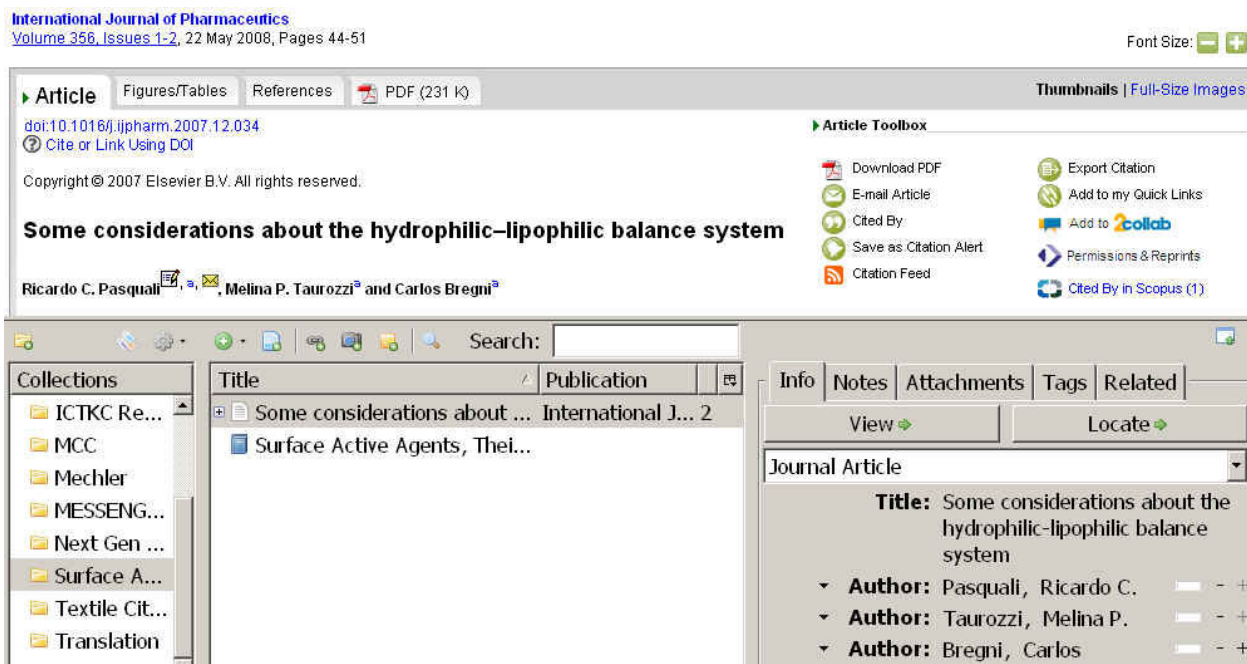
International Journal of Pharmaceutics
Volume 356, Issues 1-2, 22 May 2008, Pages 44-51

Font Size:

Article | Figures/Tables | References | PDF (231 K)

Thumbnails | Full-Size Images

doi:10.1016/j.ijpharm.2007.12.034
Cite or Link Using DOI

Copyright © 2007 Elsevier B.V. All rights reserved.

Some considerations about the hydrophilic–lipophilic balance system

Ricardo C. Pasquali, a, , Melina P. Taurozzi$^a$ and Carlos Bregni$^a$

Article Toolbox

Download PDF
E-mail Article
Cited By
Save as Citation Alert
Citation Feed

Export Citation
Add to my Quick Links
Add to 2collab
Permissions & Reprints
Cited By in Scopus (1)

Search:

Collections
ICTKC Re...
MCC
Mechler
MESSENG...
Next Gen ...
Surface A...
Textile Cit...
Translation

| Title | Publication |
|---|---|
| Some considerations about ... | International J... 2 |
| Surface Active Agents, Thei... | |

Info | Notes | Attachments | Tags | Related

View
Locate

Journal Article

Title: Some considerations about the hydrophilic-lipophilic balance system
Author: Pasquali, Ricardo C.
Author: Taurozzi, Melina P.
Author: Bregni, Carlos